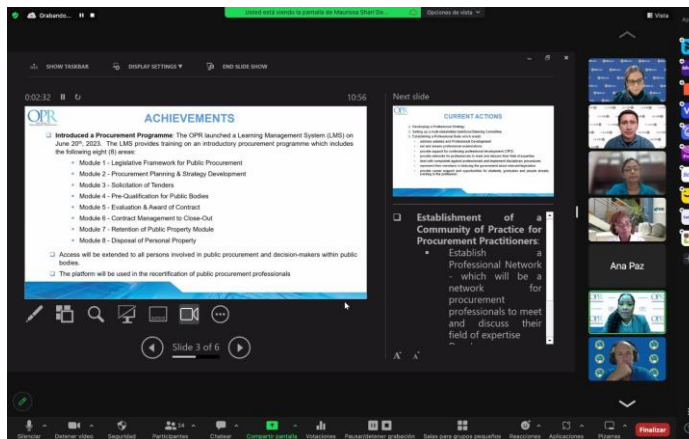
Grabando... Usted está viendo la pantalla de Maurissa Shari De... Opciones de vista Vista

SHOW TASKBAR DISPLAY SETTINGS ▾ END SLIDE SHOW

0:02:32 10:56 Next slide

OPR

ACHIEVEMENTS

Introduced a Procurement Programme: The OPR launched a Learning Management System (LMS) on June 20th, 2023. The LMS provides training on an introductory procurement programme which includes the following eight (8) areas:

Module 1 - Legislative Framework for Public Procurement

Module 2 - Procurement Planning & Strategy Development

Module 3 - Solicitation of Tenders

Module 4 - Pre-Qualification for Public Bodies

Module 5 - Evaluation & Award of Contract

Module 6 - Contract Management to Close-Out

Module 7 - Retention of Public Property Module

Module 8 - Disposal of Public Property

Access will be extended to all persons involved in public procurement and decision-makers within public bodies.

The platform will be used in the recertification of public procurement professionals

CURRENT ACTIONS

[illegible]

Establishment of a Community of Practice for Procurement Practitioners:

Establish a Professional Network - which will be a network for procurement professionals to meet and discuss their field of expertise

Slide 3 of 6

Ana Paz

Silenciar Detener video Seguridad Participantes 24 Chatear Compartir pantalla Votaciones Pausar/detener grabación Salas para grupos pequeños Reacciones Aplicaciones Pizarras Finalizar